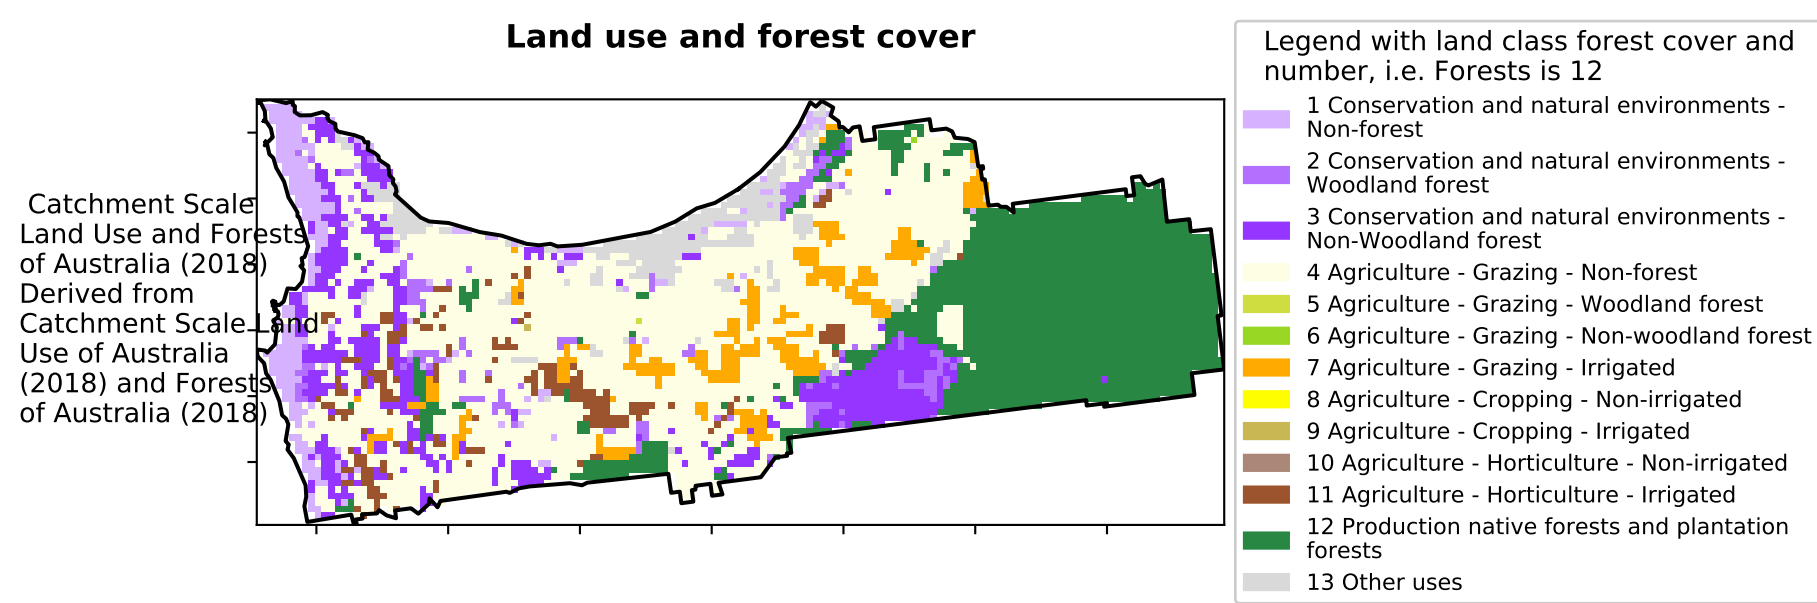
Land use and forest cover

Catchment Scale Land Use and Forests of Australia (2018) Derived from Catchment Scale Land Use of Australia (2018) and Forests of Australia (2018)

Legend with land class forest cover and number, i.e. Forests is 12

1 Conservation and natural environments - Non-forest
2 Conservation and natural environments - Woodland forest
3 Conservation and natural environments - Non-Woodland forest
4 Agriculture - Grazing - Non-forest
5 Agriculture - Grazing - Woodland forest
6 Agriculture - Grazing - Non-woodland forest
7 Agriculture - Grazing - Irrigated
8 Agriculture - Cropping - Non-irrigated
9 Agriculture - Cropping - Irrigated
10 Agriculture - Horticulture - Non-irrigated
11 Agriculture - Horticulture - Irrigated
12 Production native forests and plantation forests
13 Other uses